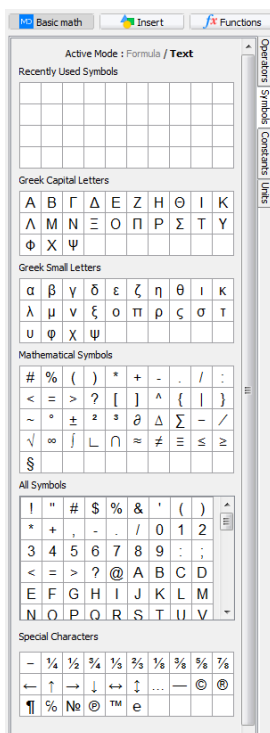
MD Basic math | Insert | fx Functions

Operators | Symbols | Constants | Units

Active Mode : Formula / Text

Recently Used Symbols

Greek Capital Letters

| Α | Β | Γ | Δ | Ε | Ζ | Η | Θ | Ι | Κ |
|---|---|---|---|---|---|---|---|---|---|
| Λ | Μ | Ν | Ξ | Ο | Π | Ρ | Σ | Τ | Υ |
| Φ | Χ | Ψ | | | | | | | |

Greek Small Letters

| α | β | γ | δ | ε | ζ | η | θ | ι | κ |
|---|---|---|---|---|---|---|---|---|---|
| λ | μ | ν | ξ | ο | π | ρ | ς | σ | τ |
| υ | φ | χ | ψ | | | | | | |

Mathematical Symbols

| # | % | ( | ) | * | + | , | - | . | / | : |
|---|---|---|---|---|---|---|---|---|---|---|
| < | = | > | ? | [ | ] | ^ | { | \| | } | |
| ~ | ° | ± | ² | ³ | ∂ | Δ | ∑ | − | ∕ | |
| √ | ∞ | ∫ | ∟ | ∩ | ≈ | ≠ | ≡ | ≤ | ≥ | |
| § | | | | | | | | | | |

All Symbols

| ! | " | # | $ | % | & | ' | ( | ) |
|---|---|---|---|---|---|---|---|---|
| * | + | , | - | . | / | 0 | 1 | 2 |
| 3 | 4 | 5 | 6 | 7 | 8 | 9 | : | ; |
| < | = | > | ? | @ | A | B | C | D |
| E | F | G | H | I | J | K | L | M |
| N | O | P | Q | R | S | T | U | V |

Special Characters

| – | ¼ | ½ | ¾ | ⅓ | ⅔ | ⅛ | ⅜ | ⅝ | ⅞ |
|---|---|---|---|---|---|---|---|---|---|
| ← | ↑ | → | ↓ | ↔ | ↕ | … | — | © | ® |
| ¶ | ℅ | № | ℗ | ™ | ℮ | | | | |